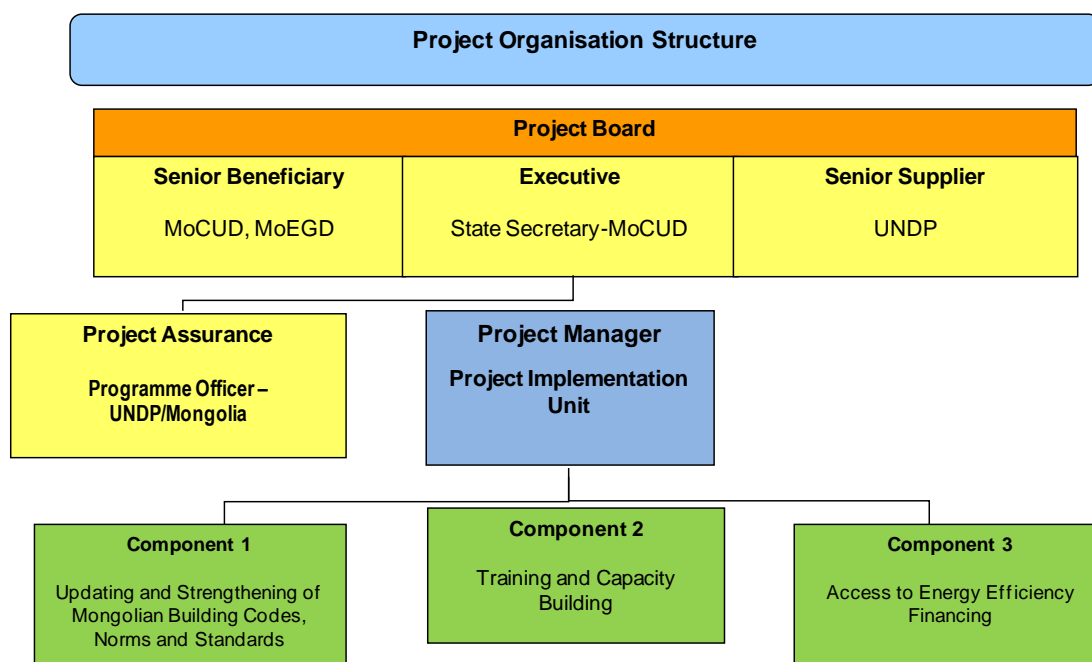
Project Organisation Structure

Project Board

Senior Beneficiary

MoCUD, MoEGD

Executive

State Secretary-MoCUD

Senior Supplier

UNDP

Project Assurance

Programme Officer – UNDP/Mongolia

Project Manager

Project Implementation Unit

Component 1

Updating and Strengthening of Mongolian Building Codes, Norms and Standards

Component 2

Training and Capacity Building

Component 3

Access to Energy Efficiency Financing